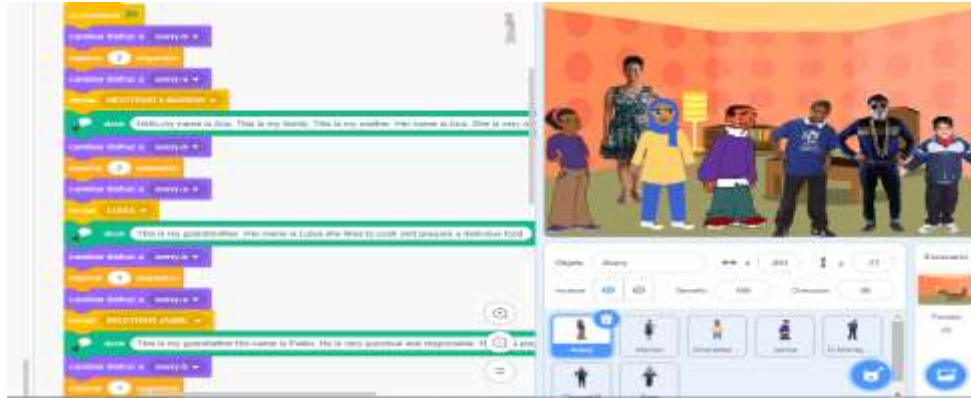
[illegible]

cambiar disfraz a avery-b

esperar 2 segundos

cambiar disfraz a avery-a

enviar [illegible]

decir Hello my name is Ana. This is my family. This is my mother. Her name is Ana. She is very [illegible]

cambiar disfraz a avery-b

esperar 2 segundos

cambiar disfraz a avery-a

enviar LUISA

decir This is my grandmother. Her name is Luisa she likes to cook and prepare a delicious food

cambiar disfraz a avery-b

esperar 2 segundos

cambiar disfraz a avery-a

enviar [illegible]

decir This is my grandfather. His name is Pablo. He is very punctual and responsible. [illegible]

cambiar disfraz a avery-b

esperar 2 segundos

Objeto Avery

x -204 y -11

mostrar

Tamaño 100

Dirección 90

Avery

Maman

Grandfather

Jamal

Dj Monkey

Escenario

Fondos

20